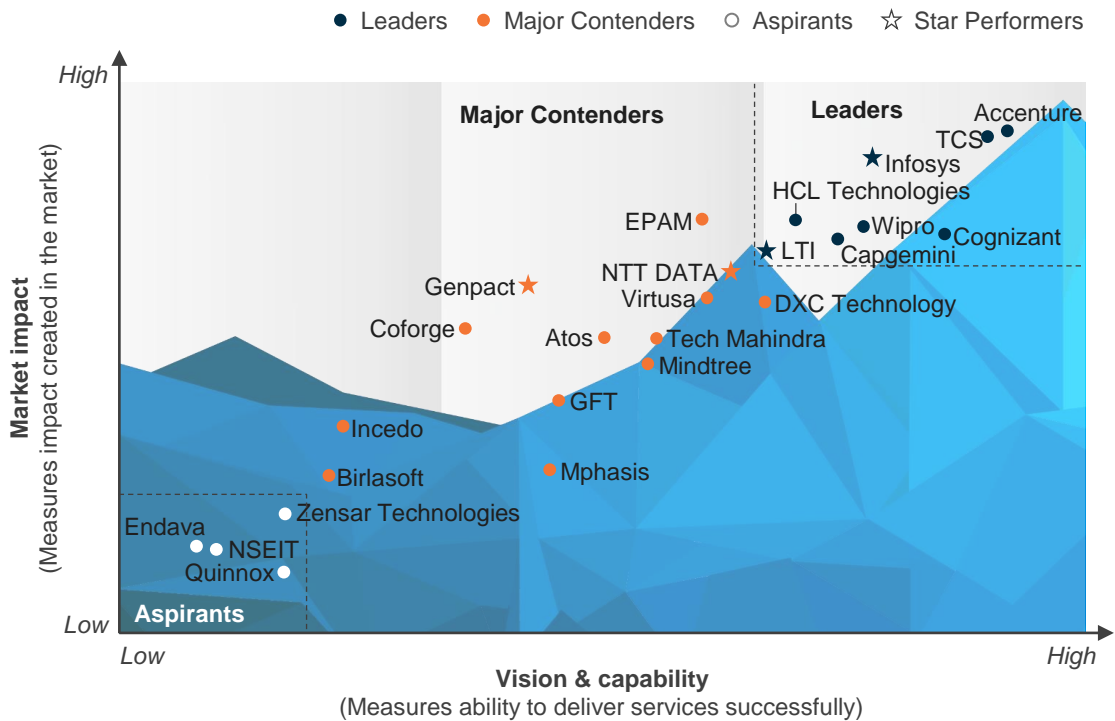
Leaders Major Contenders Aspirants Star Performers

High

Low

Market impact
(Measures impact created in the market)

Major Contenders

Leaders

Accenture
TCS
Infosys
HCL Technologies
Wipro
Cognizant
LTI
Capgemini
EPAM
NTT DATA
Genpact
Virtusa
DXC Technology
Coforge
Atos
Tech Mahindra
Mindtree
GFT
Incedo
Mphasis
Birlasoft
Zensar Technologies
Endava
NSEIT
Quinnox

Aspirants

Low

High

Vision & capability
(Measures ability to deliver services successfully)